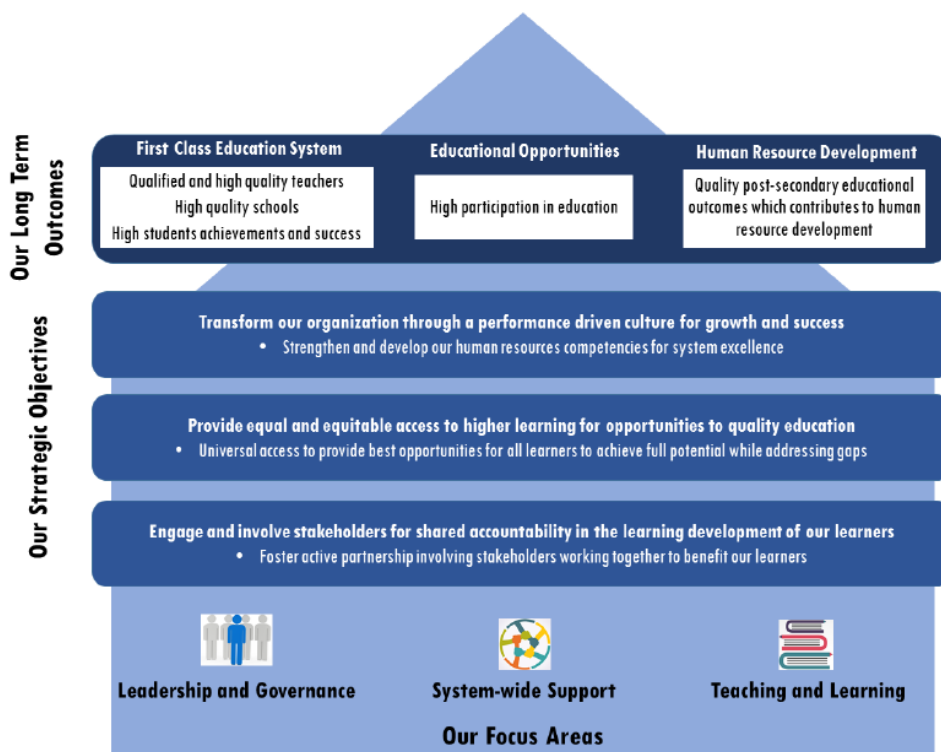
Our Long Term Outcomes

First Class Education System
Qualified and high quality teachers
High quality schools
High students achievements and success

Educational Opportunities
High participation in education

Human Resource Development
Quality post-secondary educational outcomes which contributes to human resource development

Our Strategic Objectives

Transform our organization through a performance driven culture for growth and success
• Strengthen and develop our human resources competencies for system excellence

Provide equal and equitable access to higher learning for opportunities to quality education
• Universal access to provide best opportunities for all learners to achieve full potential while addressing gaps

Engage and involve stakeholders for shared accountability in the learning development of our learners
• Foster active partnership involving stakeholders working together to benefit our learners

Leadership and Governance
System-wide Support
Teaching and Learning

Our Focus Areas